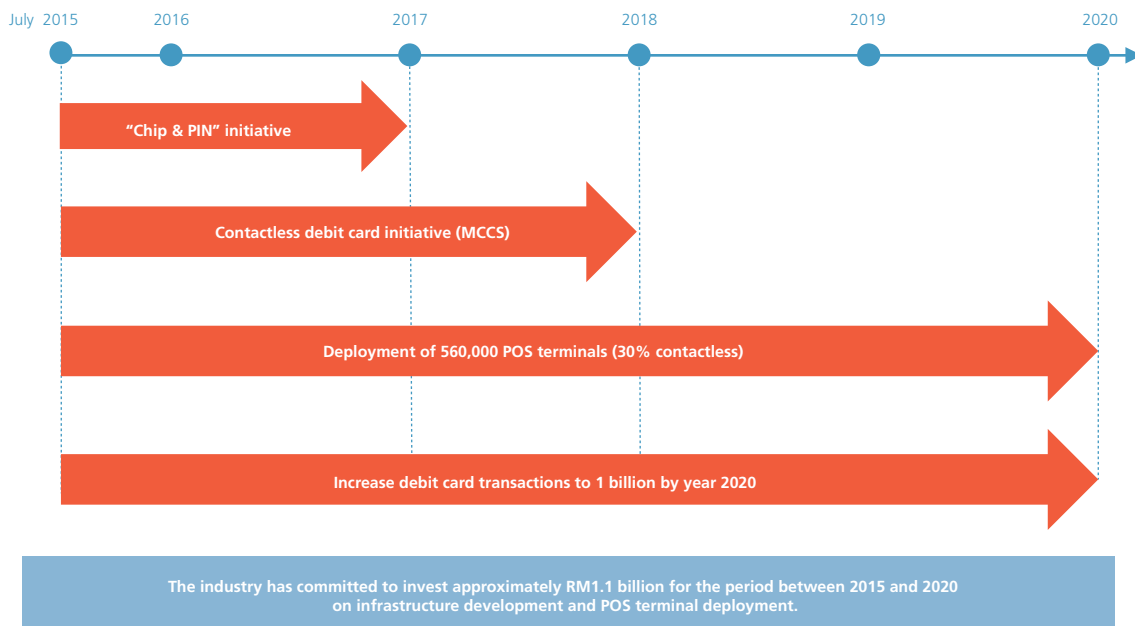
July 2015 2016 2017 2018 2019 2020

“Chip & PIN” initiative

Contactless debit card initiative (MCCS)

Deployment of 560,000 POS terminals (30% contactless)

Increase debit card transactions to 1 billion by year 2020

The industry has committed to invest approximately RM1.1 billion for the period between 2015 and 2020 on infrastructure development and POS terminal deployment.